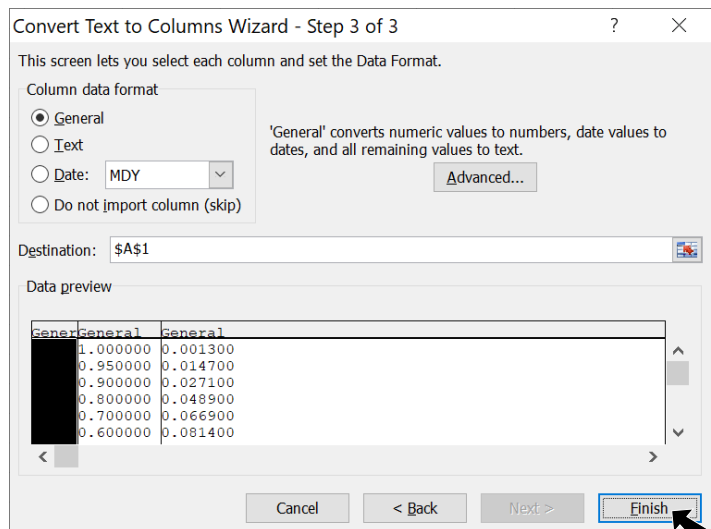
Convert Text to Columns Wizard - Step 3 of 3

?

×

This screen lets you select each column and set the Data Format.

Column data format

General

Text

Date: MDY

Do not import column (skip)

'General' converts numeric values to numbers, date values to dates, and all remaining values to text.

Advanced...

Destination: $A$1

Data preview

| Gener | General | General |
|---|---|---|
| | 1.000000 | 0.001300 |
| | 0.950000 | 0.014700 |
| | 0.900000 | 0.027100 |
| | 0.800000 | 0.048900 |
| | 0.700000 | 0.066900 |
| | 0.600000 | 0.081400 |

Cancel

< Back

Next >

Finish